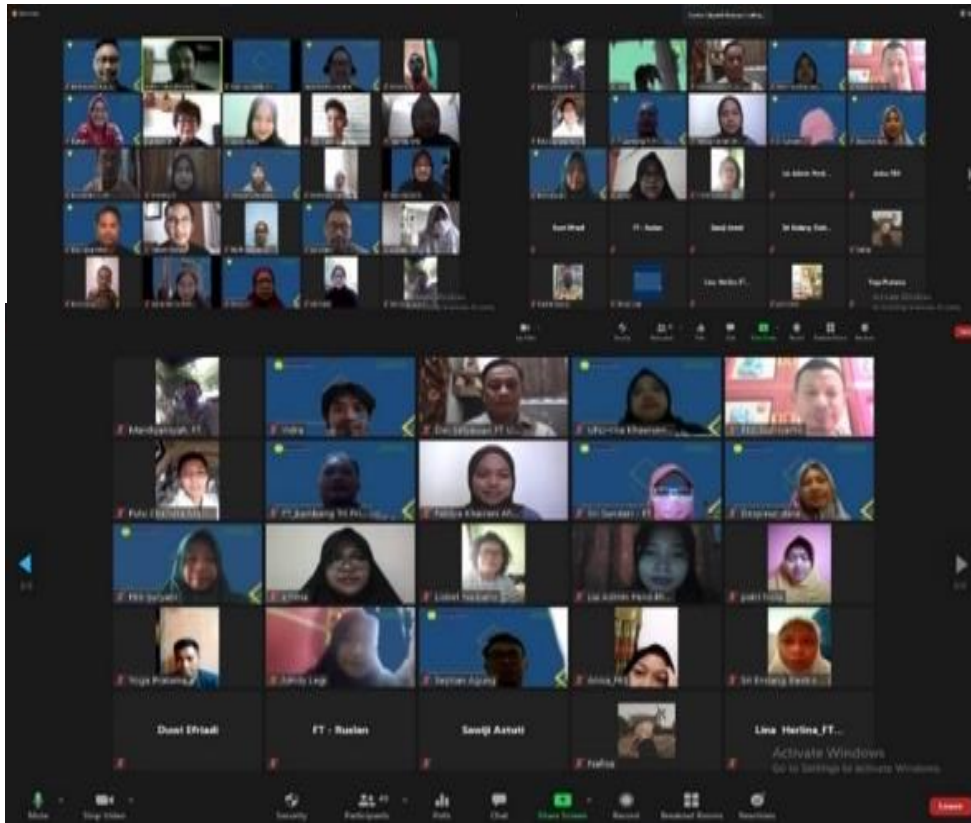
Mardiyansyah, FT...
Indra
Elni Sebayang FT U...
Ulfa Hia Khairani...
FT. Ruslan
Putu Cherly Ma...
FT_Bambang TH Pri...
Febby Khairani Af...
Sri Sundari - FT...
Elni puspitasari
Elni Suryati
Lthina
Lisbet Nadeak
Lia Admin Hana M...
putri hida
Yoga Pratama
Admin Legi
Septian Agung
Anisa_FT...
Sri Endang Basto...
Dusri Efriadi
FT - Ruslan
Sasaji Astuti
Lina Herlina_FT...
Nafisa
Activate Windows
Go to Settings to activate Windows.
Mute
Stop Video
Security
Participants
Polls
Chat
Share Screen
Record
Breakout Rooms
Reactions
Leave